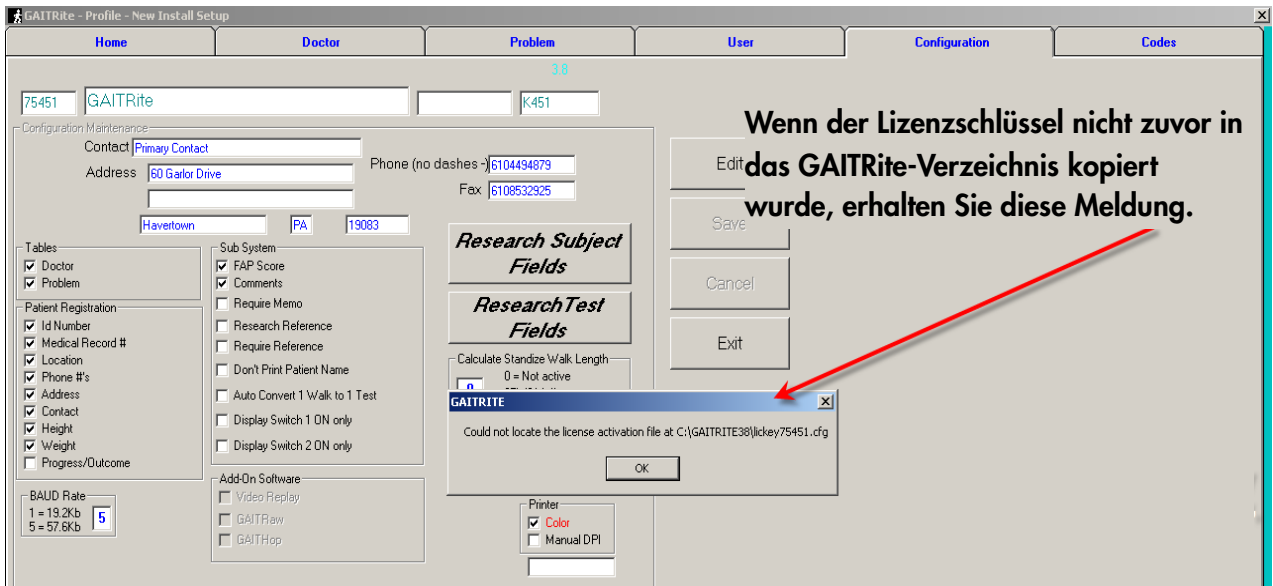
GAITRite - Profile - New Install Setup

Home | Doctor | Problem | User | Configuration | Codes

3.8

75451 GAITRite K451

Configuration Maintenance

Contact Primary Contact

Address 60 Garlor Drive

Phone (no dashes -) 6104494879

Fax 6108532925

Havertown PA 19083

Edit

Save

Cancel

Exit

Wenn der Lizenzschlüssel nicht zuvor in das GAITRite-Verzeichnis kopiert wurde, erhalten Sie diese Meldung.

Tables
Doctor
Problem

Patient Registration
Id Number
Medical Record #
Location
Phone #'s
Address
Contact
Height
Weight
Progress/Outcome

BAUD Rate
1 = 19.2Kb
5 = 57.6Kb
5

Sub System
FAP Score
Comments
Require Memo
Research Reference
Require Reference
Don't Print Patient Name
Auto Convert 1 Walk to 1 Test
Display Switch 1 ON only
Display Switch 2 ON only

Add-On Software
Video Replay
GAITRaw
GAITHop

Research Subject Fields

ResearchTest Fields

Calculate Standize Walk Length
0 = Not active

GAITRITE
Could not locate the license activation file at C:\GAITRITE38\lickey75451.cfg
OK

Printer
Color
Manual DPI